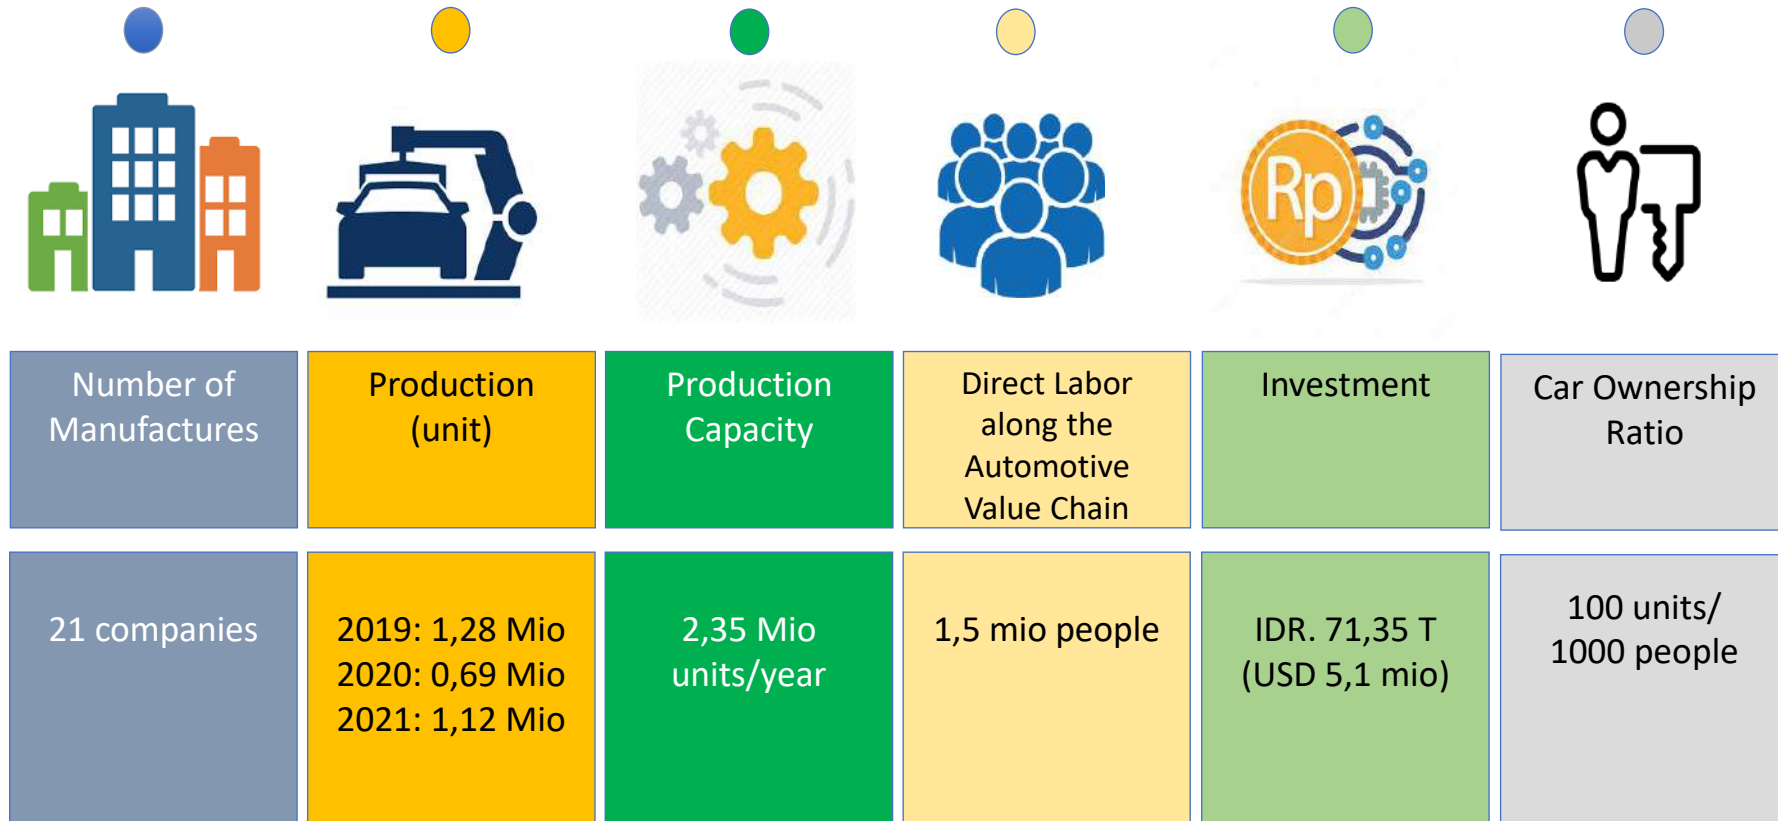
Rp

Number of Manufactures

Production (unit)

Production Capacity

Direct Labor along the Automotive Value Chain

Investment

Car Ownership Ratio

21 companies

2019: 1,28 Mio
2020: 0,69 Mio
2021: 1,12 Mio

2,35 Mio units/year

1,5 mio people

IDR. 71,35 T (USD 5,1 mio)

100 units/ 1000 people